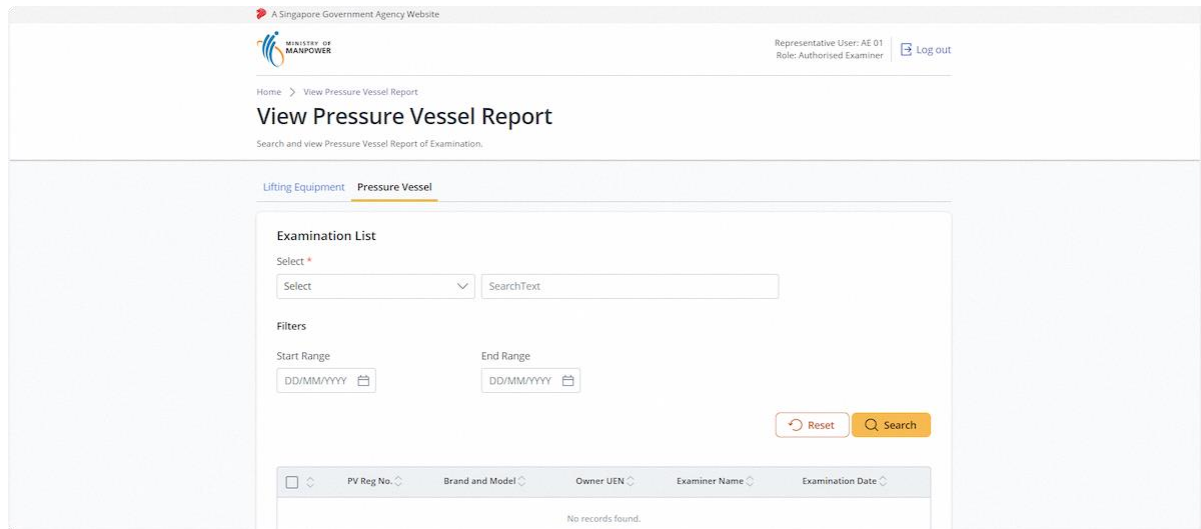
A Singapore Government Agency Website

MINISTRY OF MANPOWER

Representative User: AE 01
Role: Authorised Examiner

Log out

Home > View Pressure Vessel Report

View Pressure Vessel Report

Search and view Pressure Vessel Report of Examination.

Lifting Equipment Pressure Vessel

Examination List

Select *

Select

SearchText

Filters

Start Range

DD/MM/YYYY

End Range

DD/MM/YYYY

Reset

Search

| | PV Reg No. | Brand and Model | Owner UEN | Examiner Name | Examination Date |
|---|---|---|---|---|---|
| No records found. | | | | | |